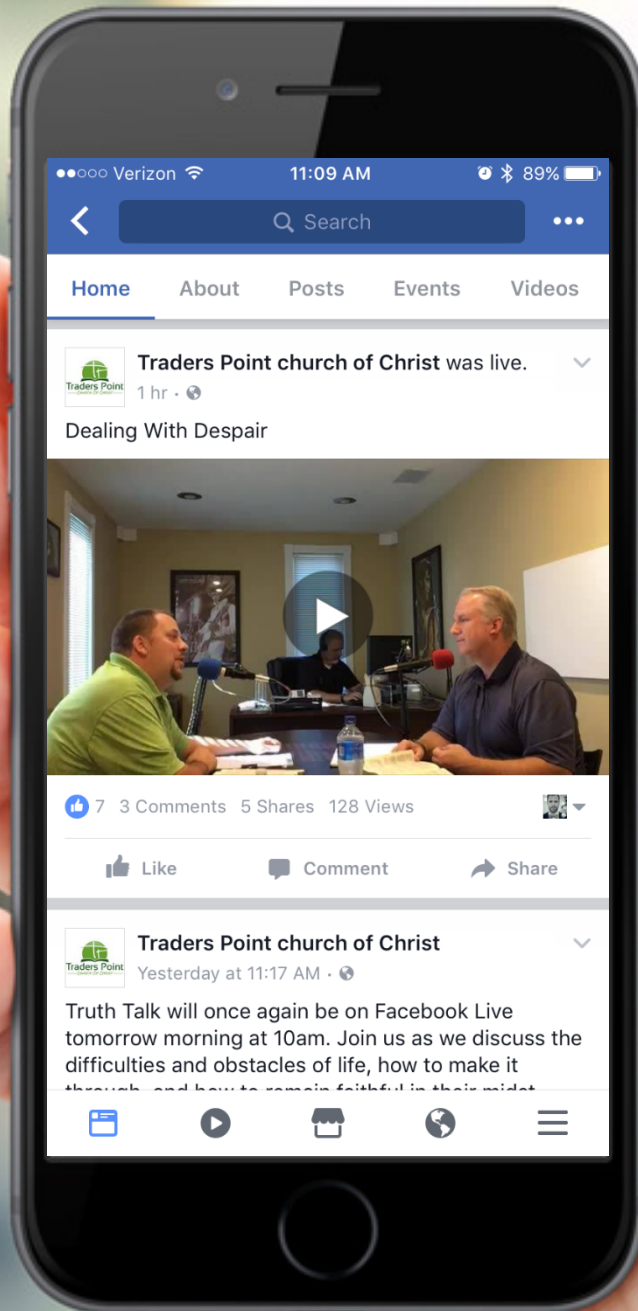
●●○○○ Verizon 11:09 AM 89%

Search

Home About Posts Events Videos

Traders Point church of Christ was live.
1 hr ·

Dealing With Despair

7 3 Comments 5 Shares 128 Views

Like Comment Share

Traders Point church of Christ
Yesterday at 11:17 AM ·

Truth Talk will once again be on Facebook Live tomorrow morning at 10am. Join us as we discuss the difficulties and obstacles of life, how to make it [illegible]